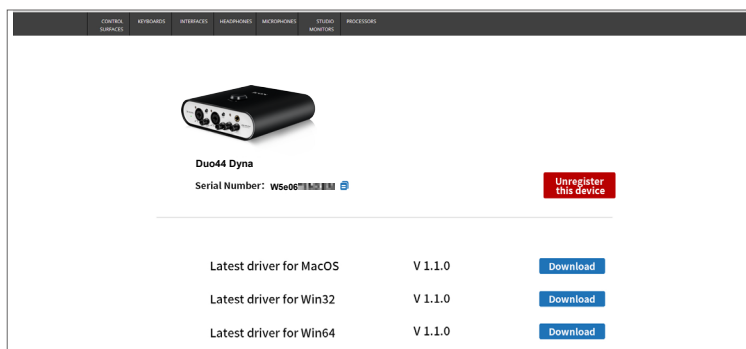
CONTROL SURFACES KEYBOARDS INTERFACES HEADPHONES MICROPHONES STUDIO MONITORS PROCESSORS

Duo44 Dyna

Serial Number: W5e06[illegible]

Unregister this device

Latest driver for MacOS V 1.1.0 Download

Latest driver for Win32 V 1.1.0 Download

Latest driver for Win64 V 1.1.0 Download